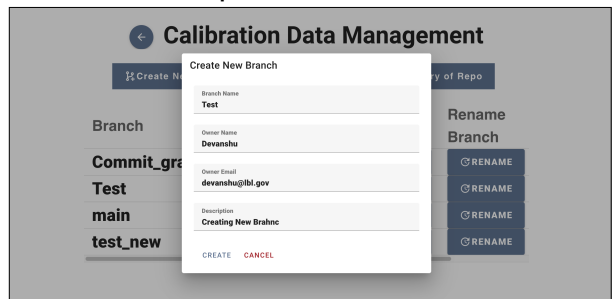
Calibration Data Management

Create Ne

ry of Repo

Branch

Rename Branch

Commit_gra

Test

main

test_new

RENAME

RENAME

RENAME

RENAME

Create New Branch

Branch Name
Test

Owner Name
Devanshu

Owner Email
devanshu@lbl.gov

Description
Creating New Brahnc

CREATE CANCEL